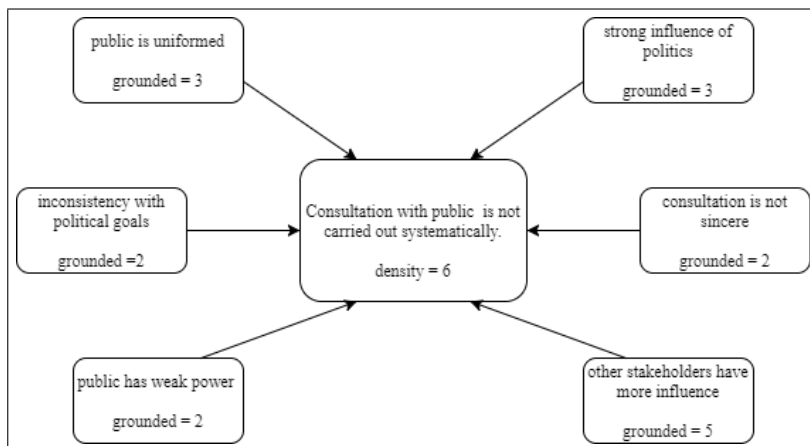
public is uniformed

grounded = 3

strong influence of politics

grounded = 3

inconsistency with political goals

grounded =2

Consultation with public is not carried out systematically.

density = 6

consultation is not sincere

grounded = 2

public has weak power

grounded = 2

other stakeholders have more influence

grounded = 5